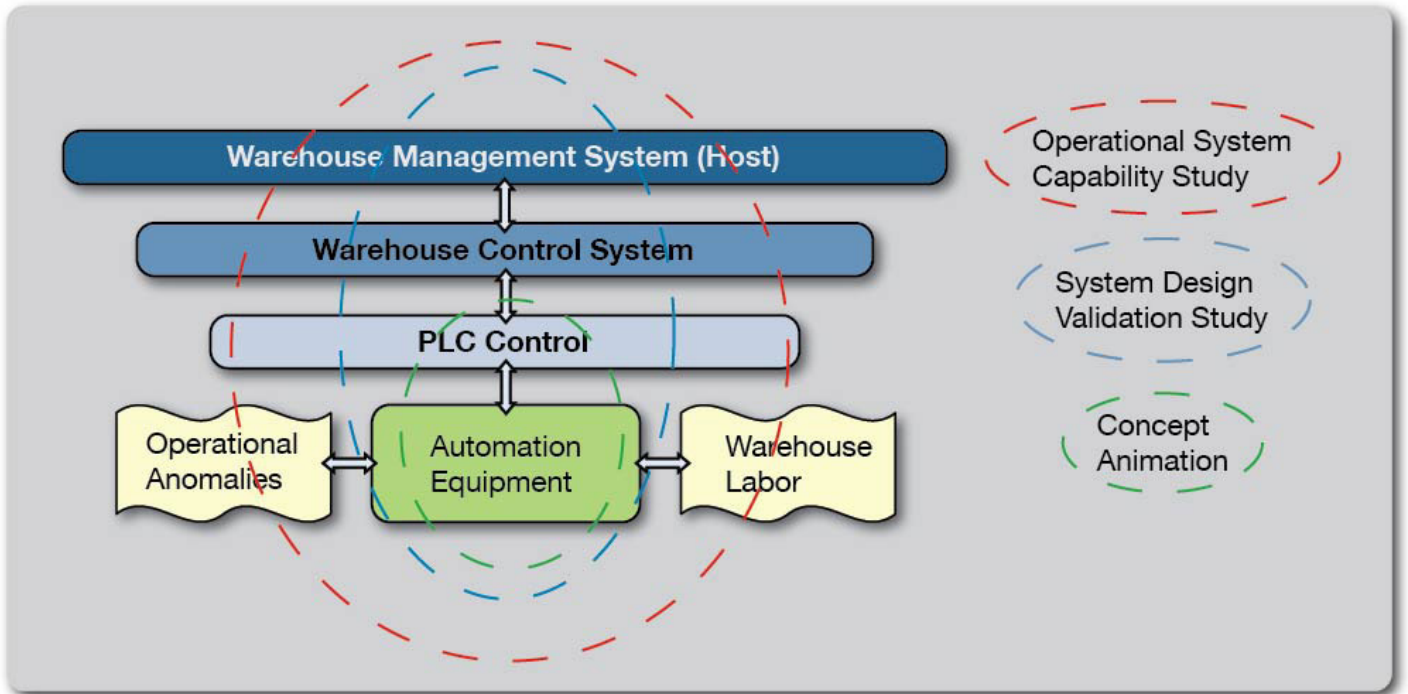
Warehouse Management System (Host)

Warehouse Control System

PLC Control

Operational Anomalies

Automation Equipment

Warehouse Labor

Operational System Capability Study

System Design Validation Study

Concept Animation